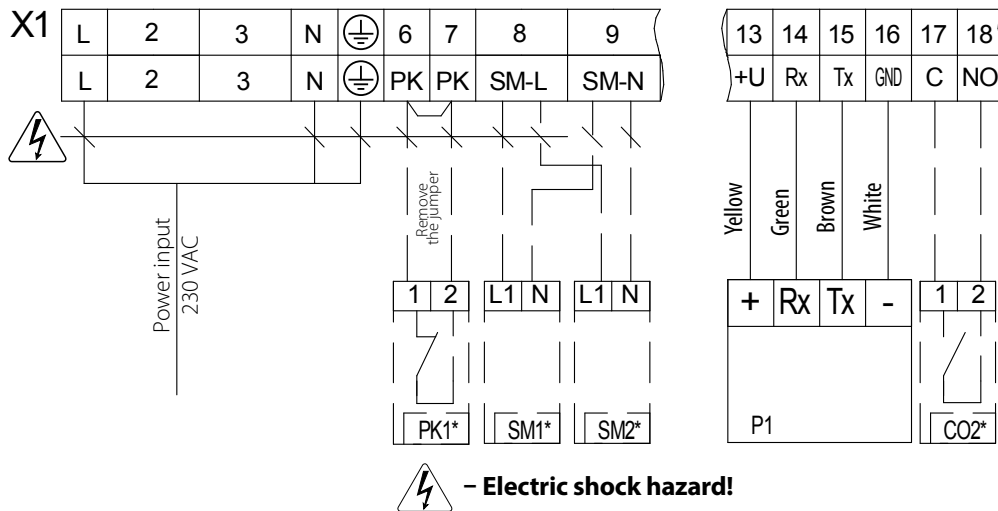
X1

| L | 2 | 3 | N | ⏚ | 6 | 7 | 8 | 9 |
|---|---|---|---|---|---|---|---|---|
| L | 2 | 3 | N | ⏚ | PK | PK | SM-L | SM-N |

| 13 | 14 | 15 | 16 | 17 | 18 |
|---|---|---|---|---|---|
| +U | Rx | Tx | GND | C | NO |

Power input
230 VAC

Remove the jumper

Yellow
Green
Brown
White

| 1 | 2 |
|---|---|

| L1 | N |
|---|---|

| L1 | N |
|---|---|

| + | Rx | Tx | - |
|---|---|---|---|

| 1 | 2 |
|---|---|

PK1*
SM1*
SM2*
P1
CO2*

– Electric shock hazard!